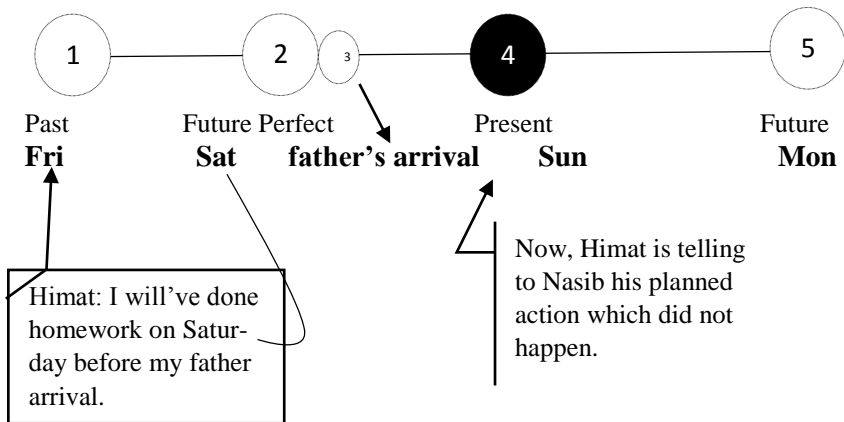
1

2

3

4

5

Past
Fri

Future Perfect
Sat

father's arrival

Present
Sun

Future
Mon

Himat: I will've done homework on Saturday before my father arrival.

Now, Himat is telling to Nasib his planned action which did not happen.